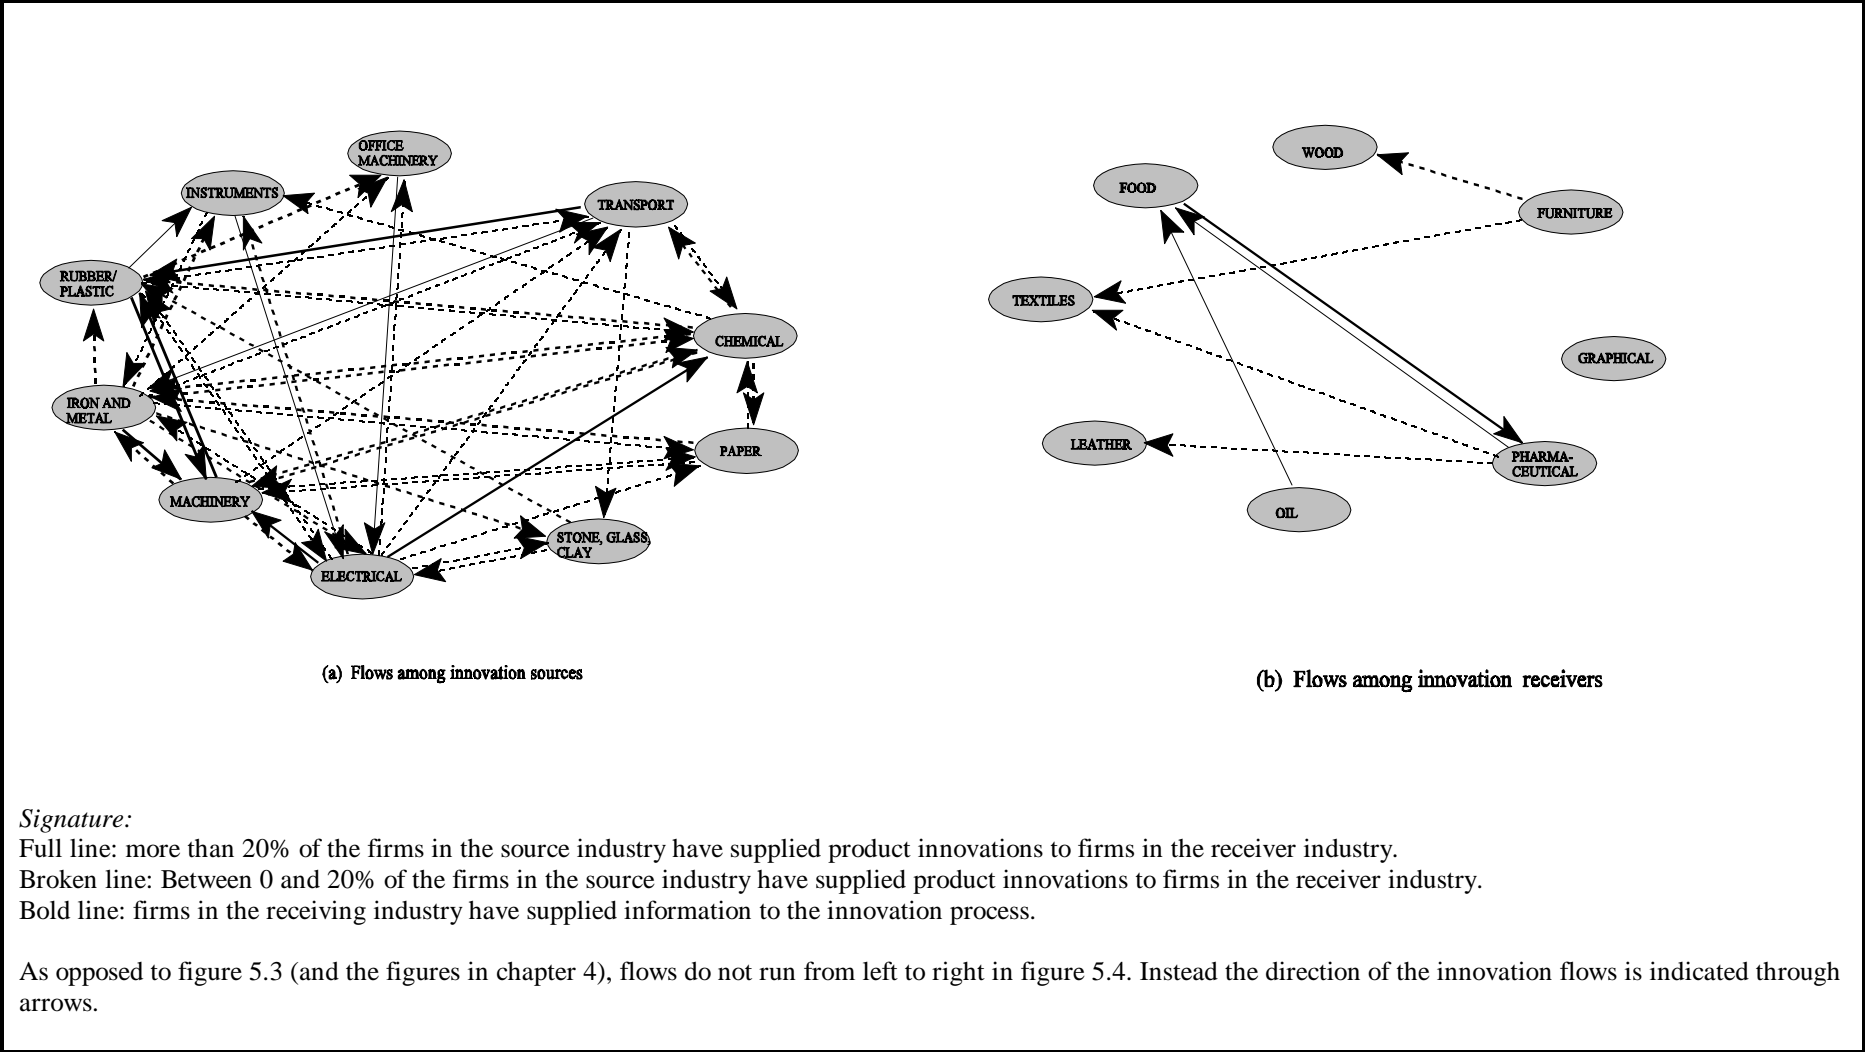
OFFICE MACHINERY

INSTRUMENTS

TRANSPORT

RUBBER/ PLASTIC

CHEMICAL

IRON AND METAL

PAPER

MACHINERY

STONE, GLASS, CLAY

ELECTRICAL

(a) Flows among innovation sources

WOOD

FOOD

FURNITURE

TEXTILES

GRAPHICAL

LEATHER

PHARMA-CEUTICAL

OIL

(b) Flows among innovation receivers

Signature:
Full line: more than 20% of the firms in the source industry have supplied product innovations to firms in the receiver industry.
Broken line: Between 0 and 20% of the firms in the source industry have supplied product innovations to firms in the receiver industry.
Bold line: firms in the receiving industry have supplied information to the innovation process.

As opposed to figure 5.3 (and the figures in chapter 4), flows do not run from left to right in figure 5.4. Instead the direction of the innovation flows is indicated through arrows.